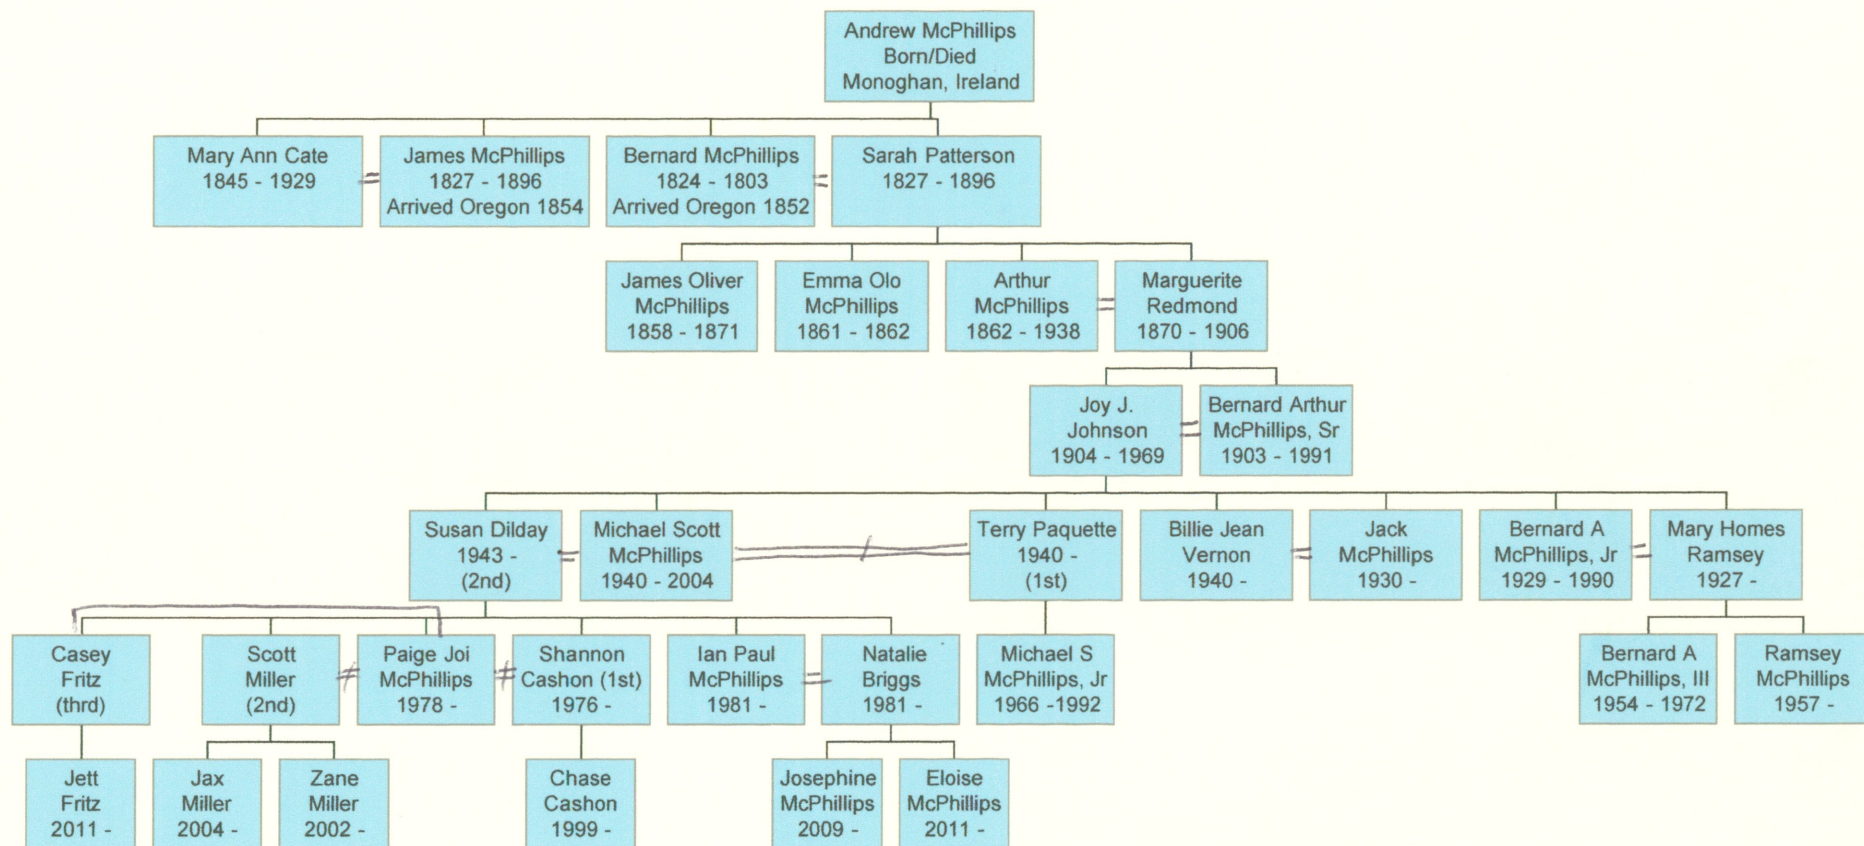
Andrew McPhillips
Born/Died
Monoghan, Ireland

Mary Ann Cate
1845 - 1929

=

James McPhillips
1827 - 1896
Arrived Oregon 1854

Bernard McPhillips
1824 - 1803
Arrived Oregon 1852

=

Sarah Patterson
1827 - 1896

James Oliver
McPhillips
1858 - 1871

Emma Olo
McPhillips
1861 - 1862

Arthur
McPhillips
1862 - 1938

=

Marguerite
Redmond
1870 - 1906

Joy J.
Johnson
1904 - 1969

=

Bernard Arthur
McPhillips, Sr
1903 - 1991

Susan Dilday
1943 -
(2nd)

=

Michael Scott
McPhillips
1940 - 2004

≠

Terry Paquette
1940 -
(1st)

Billie Jean
Vernon
1940 -

=

Jack
McPhillips
1930 -

Bernard A
McPhillips, Jr
1929 - 1990

=

Mary Homes
Ramsey
1927 -

Casey
Fritz
(thrd)

Scott
Miller
(2nd)

≠

Paige Joi
McPhillips
1978 -

≠

Shannon
Cashon (1st)
1976 -

Ian Paul
McPhillips
1981 -

=

Natalie
Briggs
1981 -

Michael S
McPhillips, Jr
1966 -1992

Bernard A
McPhillips, III
1954 - 1972

Ramsey
McPhillips
1957 -

Jett
Fritz
2011 -

Jax
Miller
2004 -

Zane
Miller
2002 -

Chase
Cashon
1999 -

Josephine
McPhillips
2009 -

Eloise
McPhillips
2011 -